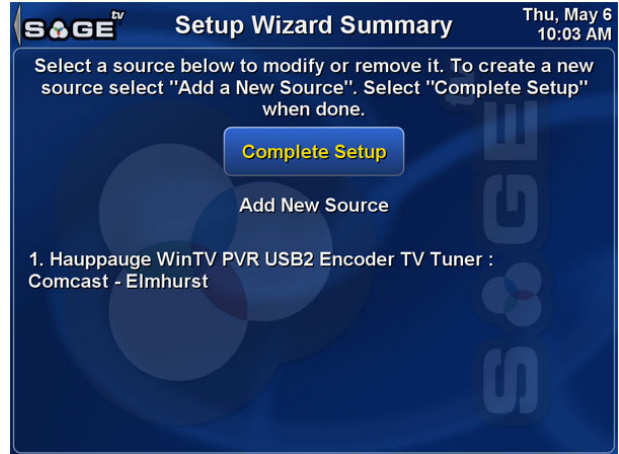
SAGE tv

Setup Wizard Summary

Thu, May 6
10:03 AM

Select a source below to modify or remove it. To create a new source select "Add a New Source". Select "Complete Setup" when done.

Complete Setup

Add New Source

1. Hauppauge WinTV PVR USB2 Encoder TV Tuner : Comcast - Elmhurst

SAGE